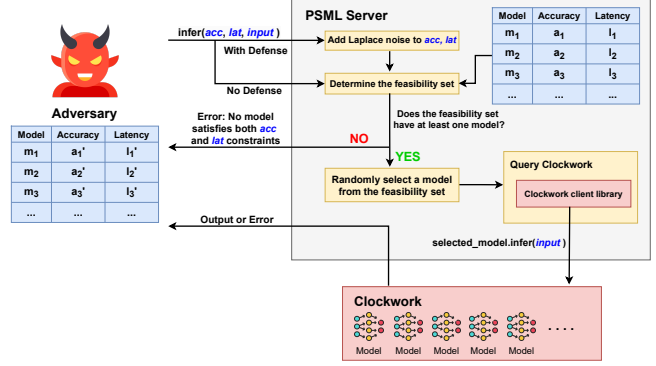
PSML Server

infer(acc, lat, input)

With Defense

No Defense

Add Laplace noise to acc, lat

Determine the feasibility set

| Model | Accuracy | Latency |
|---|---|---|
| $m_1$ | $a_1$ | $l_1$ |
| $m_2$ | $a_2$ | $l_2$ |
| $m_3$ | $a_3$ | $l_3$ |
| ... | ... | ... |

Adversary

| Model | Accuracy | Latency |
|---|---|---|
| $m_1$ | $a_1$' | $l_1$' |
| $m_2$ | $a_2$' | $l_2$' |
| $m_3$ | $a_3$' | $l_3$' |
| ... | ... | ... |

Error: No model satisfies both acc and lat constraints

Does the feasibility set have at least one model?

NO

YES

Randomly select a model from the feasibility set

Query Clockwork

Clockwork client library

Output or Error

selected_model.infer(input)

Clockwork

Model Model Model Model Model . . . .